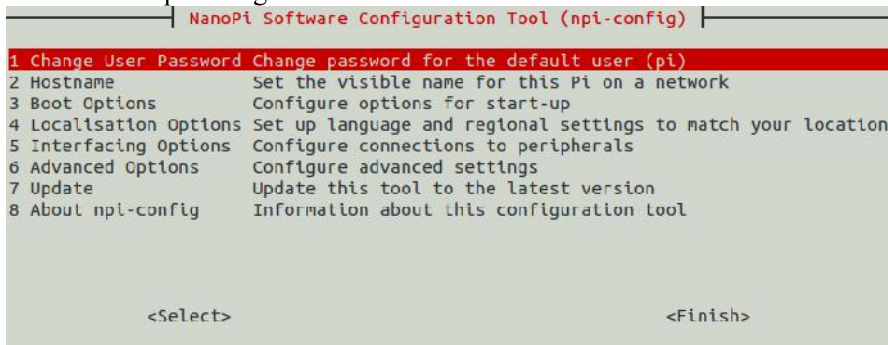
NanoPi Software Configuration Tool (npi-config)

1 Change User Password Change password for the default user (pi)
2 Hostname Set the visible name for this Pi on a network
3 Boot Options Configure options for start-up
4 Localisation Options Set up language and regional settings to match your location
5 Interfacing Options Configure connections to peripherals
6 Advanced Options Configure advanced settings
7 Update Update this tool to the latest version
8 About npi-config Information about this configuration tool

<Select> <Finish>